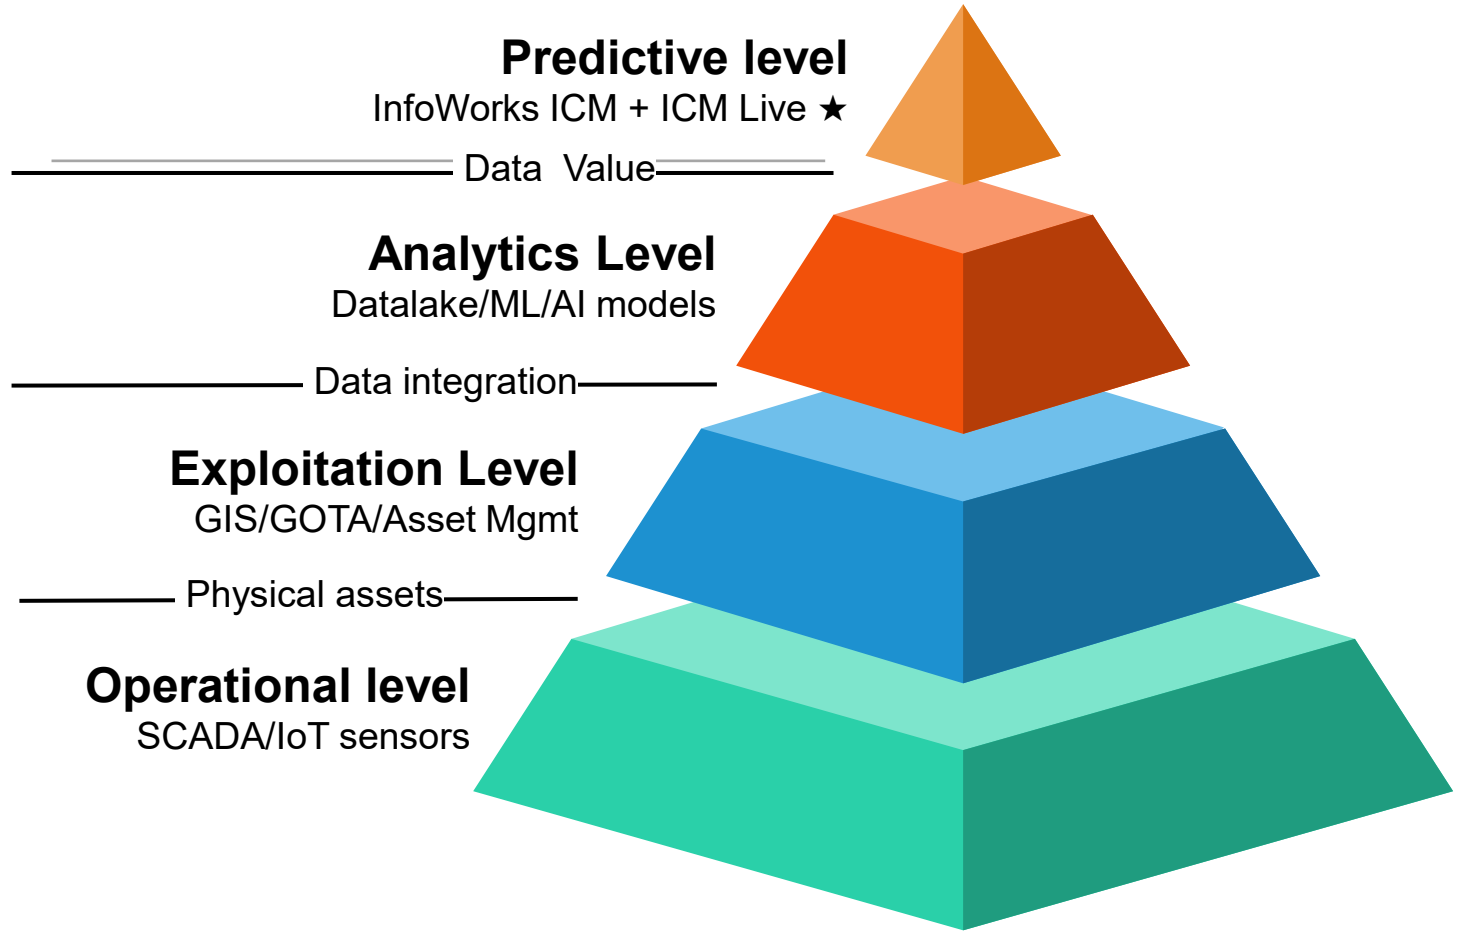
Predictive level
InfoWorks ICM + ICM Live ★

Data Value

Analytics Level
Datalake/ML/AI models

Data integration

Exploitation Level
GIS/GOTA/Asset Mgmt

Physical assets

Operational level
SCADA/IoT sensors